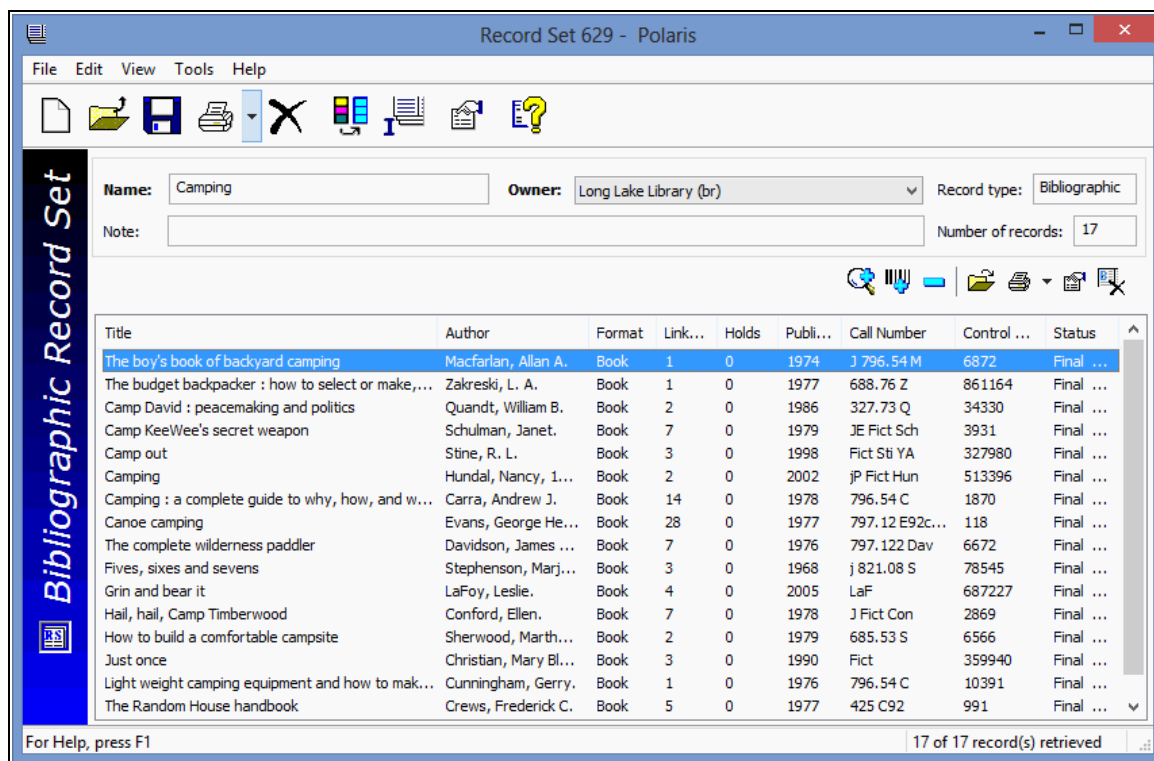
Record Set 629 - Polaris

File Edit View Tools Help

Bibliographic Record Set

Name: Camping
Owner: Long Lake Library (br)
Record type: Bibliographic
Note:
Number of records: 17

| Title | Author | Format | Link... | Holds | Publi... | Call Number | Control ... | Status |
|---|---|---|---|---|---|---|---|---|
| The boy's book of backyard camping | Macfarlan, Allan A. | Book | 1 | 0 | 1974 | J 796.54 M | 6872 | Final ... |
| The budget backpacker : how to select or make,... | Zakreski, L. A. | Book | 1 | 0 | 1977 | 688.76 Z | 861164 | Final ... |
| Camp David : peacemaking and politics | Quandt, William B. | Book | 2 | 0 | 1986 | 327.73 Q | 34330 | Final ... |
| Camp KeeWee's secret weapon | Schulman, Janet. | Book | 7 | 0 | 1979 | JE Fict Sch | 3931 | Final ... |
| Camp out | Stine, R. L. | Book | 3 | 0 | 1998 | Fict Sti YA | 327980 | Final ... |
| Camping | Hundal, Nancy, 1... | Book | 2 | 0 | 2002 | jP Fict Hun | 513396 | Final ... |
| Camping : a complete guide to why, how, and w... | Carra, Andrew J. | Book | 14 | 0 | 1978 | 796.54 C | 1870 | Final ... |
| Canoe camping | Evans, George He... | Book | 28 | 0 | 1977 | 797.12 E92c... | 118 | Final ... |
| The complete wilderness paddler | Davidson, James ... | Book | 7 | 0 | 1976 | 797.122 Dav | 6672 | Final ... |
| Fives, sixes and sevens | Stephenson, Marj... | Book | 3 | 0 | 1968 | j 821.08 S | 78545 | Final ... |
| Grin and bear it | LaFoy, Leslie. | Book | 4 | 0 | 2005 | LaF | 687227 | Final ... |
| Hail, hail, Camp Timberwood | Conford, Ellen. | Book | 7 | 0 | 1978 | J Fict Con | 2869 | Final ... |
| How to build a comfortable campsite | Sherwood, Marth... | Book | 2 | 0 | 1979 | 685.53 S | 6566 | Final ... |
| Just once | Christian, Mary Bl... | Book | 3 | 0 | 1990 | Fict | 359940 | Final ... |
| Light weight camping equipment and how to mak... | Cunningham, Gerry. | Book | 1 | 0 | 1976 | 796.54 C | 10391 | Final ... |
| The Random House handbook | Crews, Frederick C. | Book | 5 | 0 | 1977 | 425 C92 | 991 | Final ... |

For Help, press F1
17 of 17 record(s) retrieved